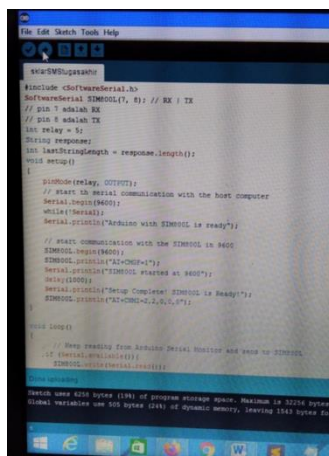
File Edit Sketch Tools Help

sktarSMStugasakhir

#include <SoftwareSerial.h>
SoftwareSerial SIM800L(7, 8); // RX | TX
// pin 7 adalah RX
// pin 8 adalah TX
int relay = 5;
String response;
int lastStringLength = response.length();
void setup()
{
pinMode(relay, OUTPUT);
// start th serial communication with the host computer
Serial.begin(9600);
while(!Serial);
Serial.println("Arduino with SIM800L is ready");

// start communication with the SIM800L in 9600
SIM800L.begin(9600);
SIM800L.println("AT+CMGF=1");
Serial.println("SIM800L started at 9600");
delay(1000);
Serial.println("Setup Complete! SIM800L is Ready!");
SIM800L.println("AT+CNMI=2,2,0,0,0");
}

void loop()
{
// Keep reading from Arduino Serial Monitor and send to SIM800L
if (Serial.available()){
SIM800L.write(Serial.read());

Done uploading.

Sketch uses 6256 bytes (19%) of program storage space. Maximum is 32256 bytes
Global variables use 505 bytes (24%) of dynamic memory, leaving 1543 bytes fo